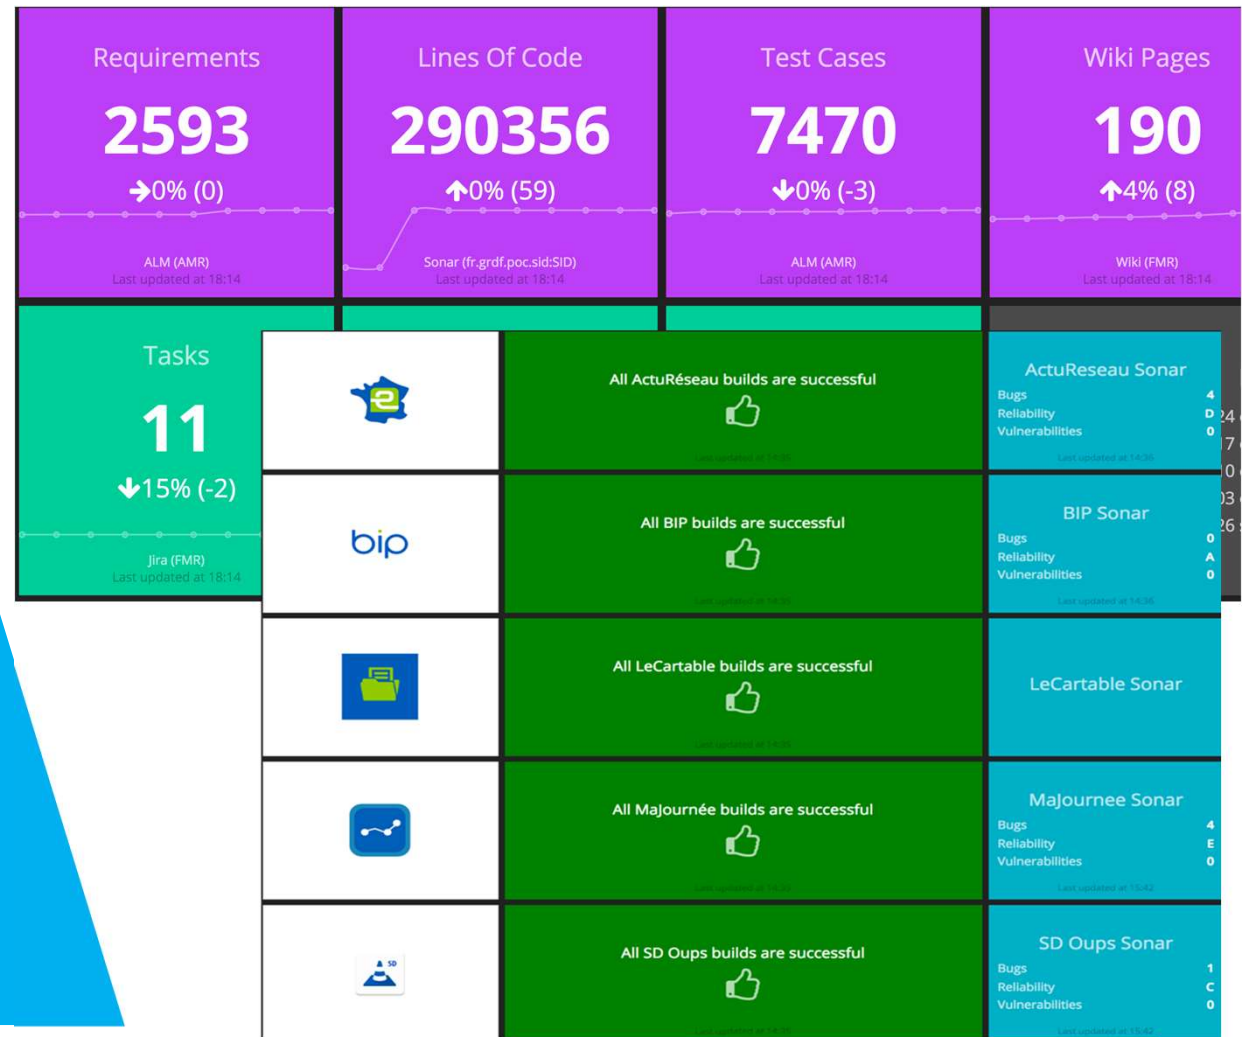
Requirements
2593
→0% (0)
ALM (AMR)
Last updated at 18:14

Lines Of Code
290356
↑0% (59)
Sonar (fr.grdf.poc.sid:SID)
Last updated at 18:14

Test Cases
7470
↓0% (-3)
ALM (AMR)
Last updated at 18:14

Wiki Pages
190
↑4% (8)
Wiki (FMR)
Last updated at 18:14

Tasks
11
↓15% (-2)
Jira (FMR)
Last updated at 18:14

All ActuRéseau builds are successful
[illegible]

ActuReseau Sonar
Bugs 4
Reliability D
Vulnerabilities 0
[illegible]

bip

All BIP builds are successful
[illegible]

BIP Sonar
Bugs 0
Reliability A
Vulnerabilities 0
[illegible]

All LeCartable builds are successful
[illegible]

LeCartable Sonar

All MaJournée builds are successful
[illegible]

MaJournee Sonar
Bugs 4
Reliability E
Vulnerabilities 0
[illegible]

SD

All SD Oups builds are successful
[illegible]

SD Oups Sonar
Bugs 1
Reliability C
Vulnerabilities 0
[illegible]

24
7
0
3
26